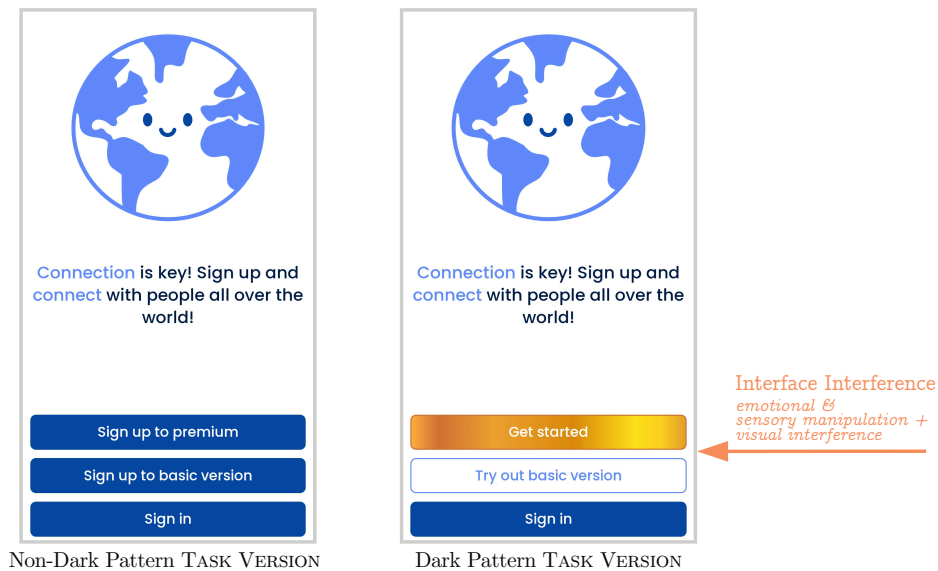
Connection is key! Sign up and connect with people all over the world!

Sign up to premium

Sign up to basic version

Sign in

Non-Dark Pattern TASK VERSION

Connection is key! Sign up and connect with people all over the world!

Get started

Try out basic version

Sign in

Dark Pattern TASK VERSION

Interface Interference
emotional & sensory manipulation + visual interference